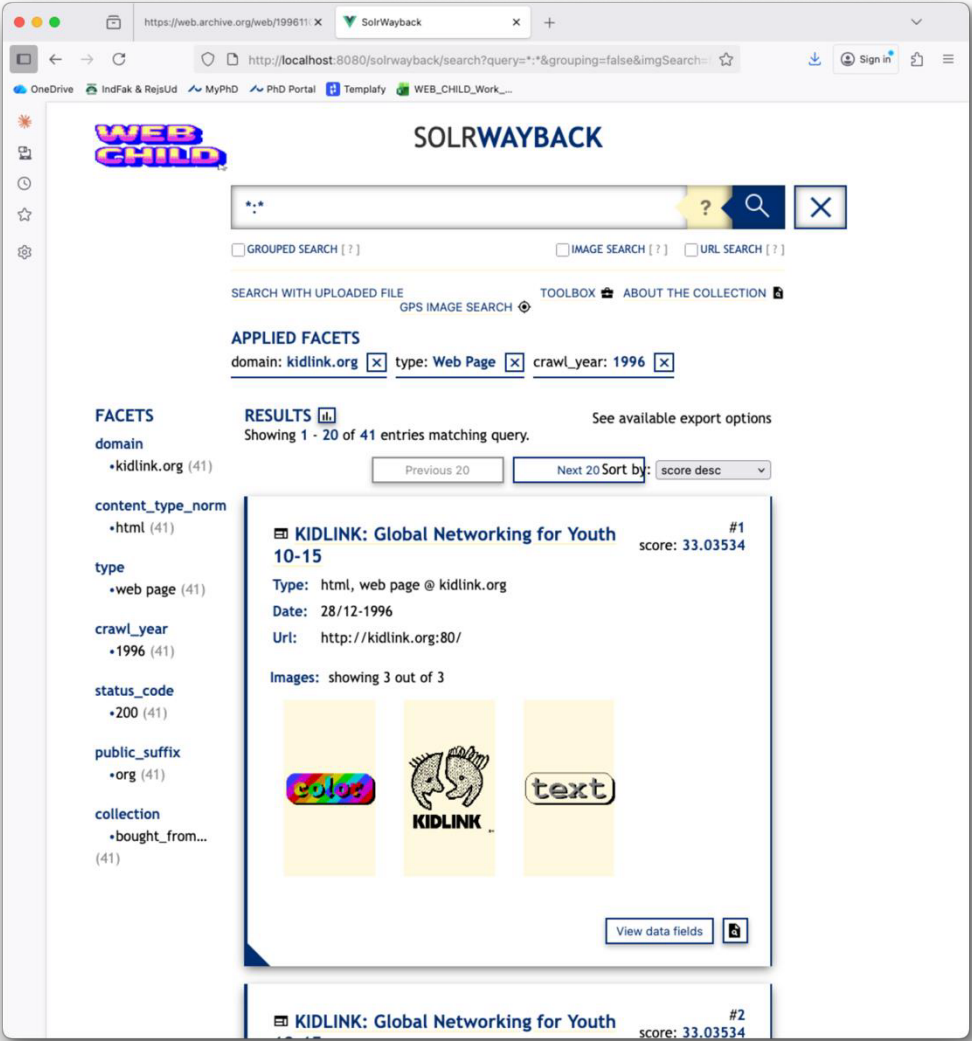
https://web.archive.org/web/199611

SolrWayback

http://localhost:8080/solrwayback/search?query=*:*&grouping=false&imgSearch=

Sign in

OneDrive IndFak & RejsUd MyPhD PhD Portal Templafy WEB_CHILD_Work_...

WEB CHILD

SOLRWAYBACK

*:*

?

GROUPED SEARCH [ ? ]

IMAGE SEARCH [ ? ]

URL SEARCH [ ? ]

SEARCH WITH UPLOADED FILE

GPS IMAGE SEARCH

TOOLBOX

ABOUT THE COLLECTION

APPLIED FACETS

domain: kidlink.org

type: Web Page

crawl_year: 1996

FACETS

domain
•kidlink.org (41)

content_type_norm
•html (41)

type
•web page (41)

crawl_year
•1996 (41)

status_code
•200 (41)

public_suffix
•org (41)

collection
•bought_from... (41)

RESULTS

Showing 1 - 20 of 41 entries matching query.

See available export options

Previous 20

Next 20

Sort by: score desc

KIDLINK: Global Networking for Youth 10-15

#1
score: 33.03534

Type: html, web page @ kidlink.org

Date: 28/12-1996

Url: http://kidlink.org:80/

Images: showing 3 out of 3

color

KIDLINK

text

View data fields

KIDLINK: Global Networking for Youth

#2
score: 33.03534